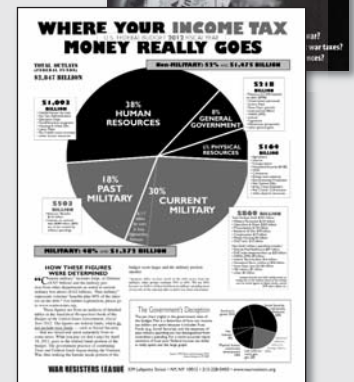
WHERE YOUR INCOME TAX MONEY REALLY GOES

U.S. FEDERAL BUDGET 2013 FISCAL YEAR

TOTAL OUTLAYS (FEDERAL FUNDS) $2,467 BILLION

Non-Military: 52% — $1,475 BILLION

$1,003 BILLION

38% HUMAN RESOURCES

8% GENERAL GOVERNMENT

$218 BILLION

6% PHYSICAL RESOURCES

$160 BILLION

18% PAST MILITARY

30% CURRENT MILITARY

$502 BILLION

$806 BILLION

MILITARY: 48% — $1,373 BILLION

HOW THESE FIGURES WERE DETERMINED

The Government's Deception

WAR RESISTERS LEAGUE

war?
war taxes?
nces?